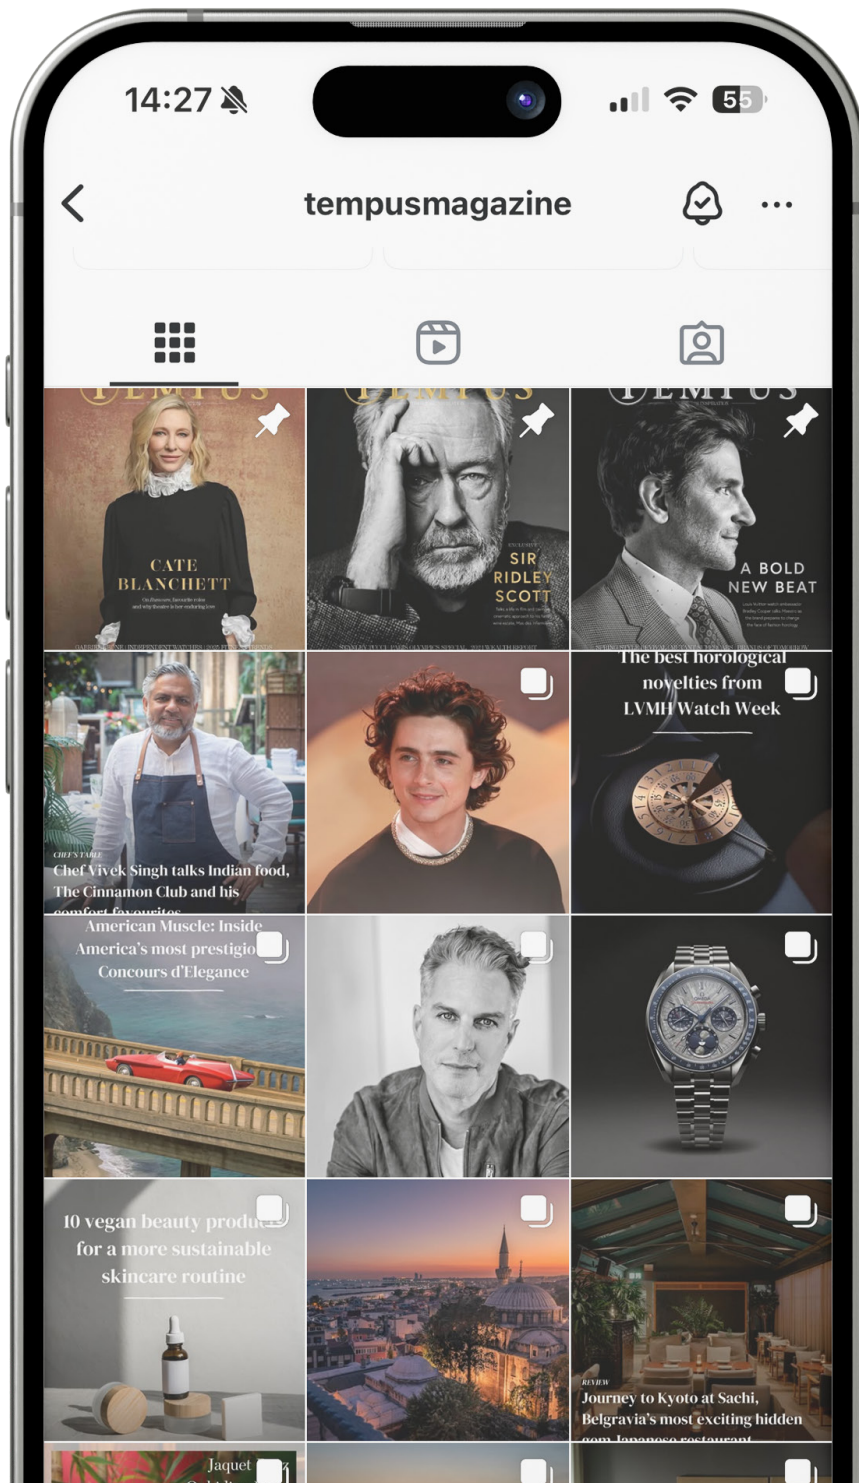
14:27

55

tempusmagazine

CATE BLANCHETT

SIR RIDLEY SCOTT

A BOLD NEW BEAT

CHEF'S TABLE
Chef Vivek Singh talks Indian food, The Cinnamon Club and his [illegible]

The best horological novelties from LVMH Watch Week

American Muscle: Inside America's most prestigio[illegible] Concours d'Elegance

10 vegan beauty produ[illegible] for a more sustainable skincare routine

REVIEW
Journey to Kyoto at Sachi, Belgravia's most exciting hidden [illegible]

Jaquet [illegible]